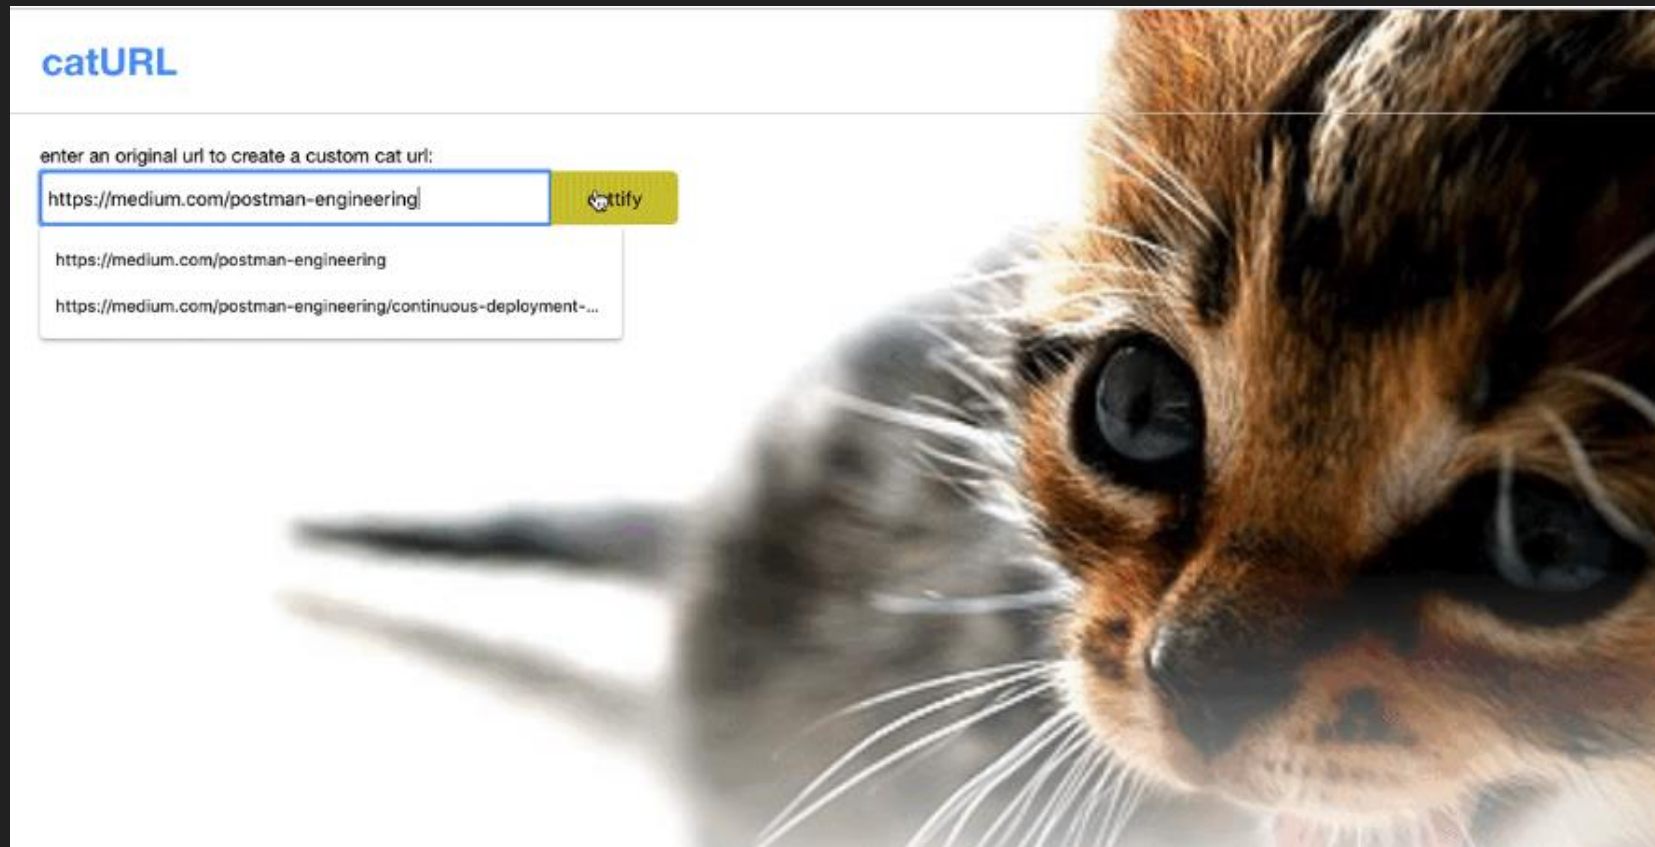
catURL

enter an original url to create a custom cat url:

https://medium.com/postman-engineering

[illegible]ttify

https://medium.com/postman-engineering

https://medium.com/postman-engineering/continuous-deployment-...